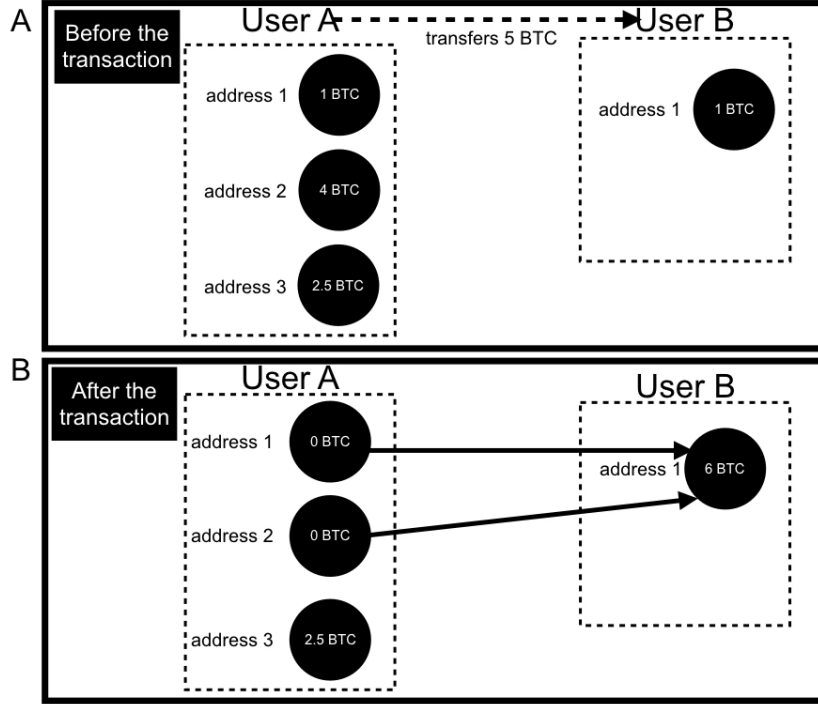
A

Before the transaction

User A

transfers 5 BTC

User B

address 1 1 BTC

address 2 4 BTC

address 3 2.5 BTC

address 1 1 BTC

B

After the transaction

User A

User B

address 1 0 BTC

address 2 0 BTC

address 3 2.5 BTC

address 1 6 BTC